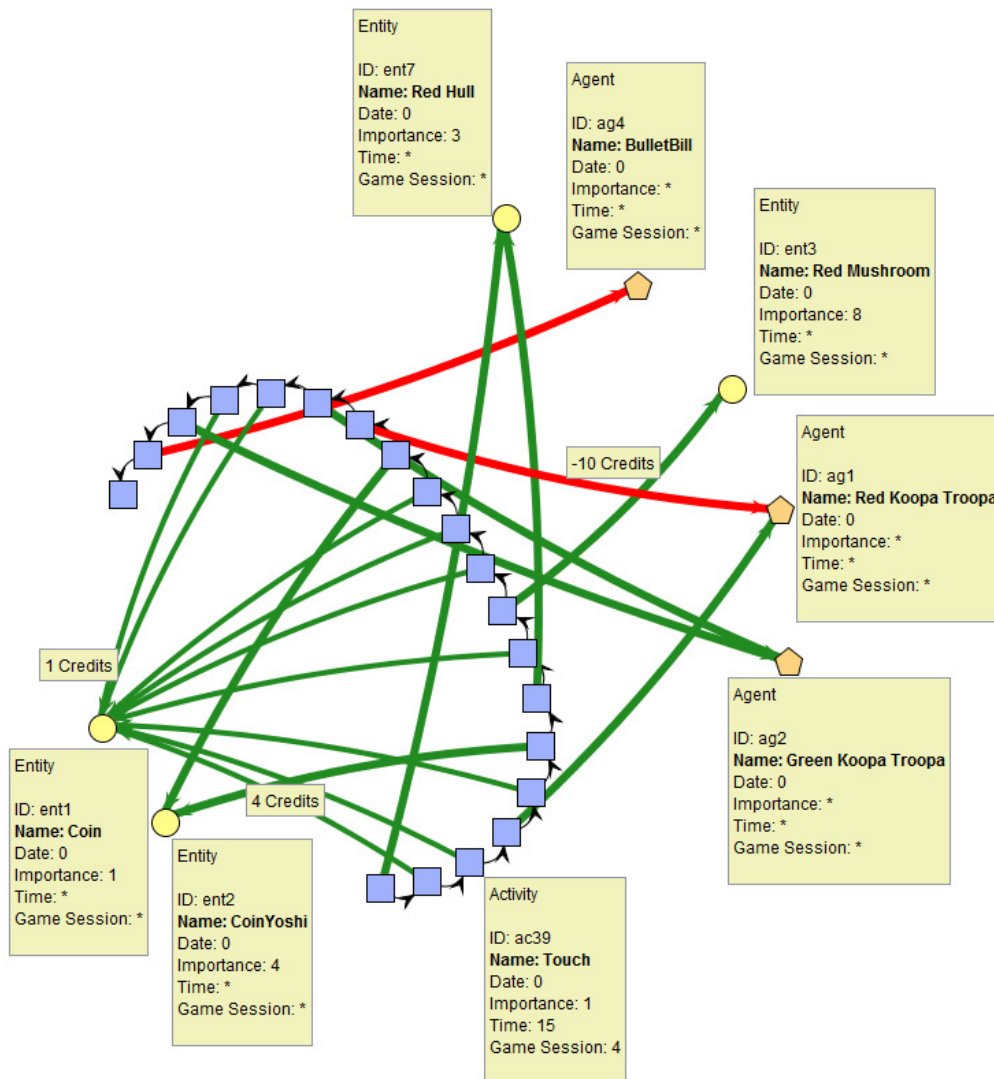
Entity

ID: ent7
Name: Red Hull
Date: 0
Importance: 3
Time: *
Game Session: *

Agent

ID: ag4
Name: BulletBill
Date: 0
Importance: *
Time: *
Game Session: *

Entity

ID: ent3
Name: Red Mushroom
Date: 0
Importance: 8
Time: *
Game Session: *

Agent

ID: ag1
Name: Red Koopa Troopa
Date: 0
Importance: *
Time: *
Game Session: *

-10 Credits

1 Credits

Agent

ID: ag2
Name: Green Koopa Troopa
Date: 0
Importance: *
Time: *
Game Session: *

4 Credits

Entity

ID: ent1
Name: Coin
Date: 0
Importance: 1
Time: *
Game Session: *

Entity

ID: ent2
Name: CoinYoshi
Date: 0
Importance: 4
Time: *
Game Session: *

Activity

ID: ac39
Name: Touch
Date: 0
Importance: 1
Time: 15
Game Session: 4